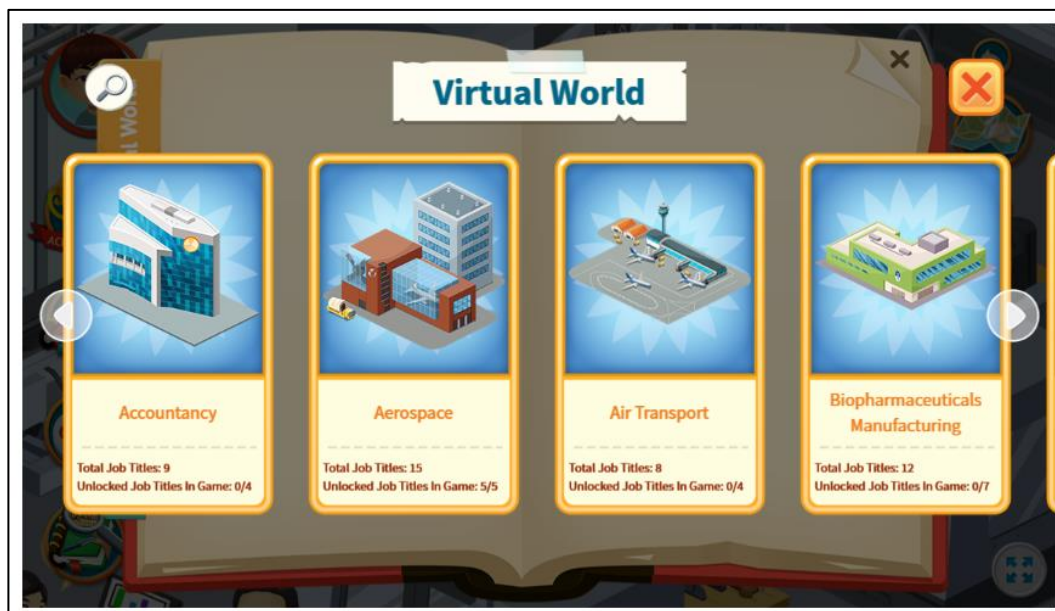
Virtual World

Accountancy

Total Job Titles: 9
Unlocked Job Titles In Game: 0/4

Aerospace

Total Job Titles: 15
Unlocked Job Titles In Game: 5/5

Air Transport

Total Job Titles: 8
Unlocked Job Titles In Game: 0/4

Biopharmaceuticals Manufacturing

Total Job Titles: 12
Unlocked Job Titles In Game: 0/7